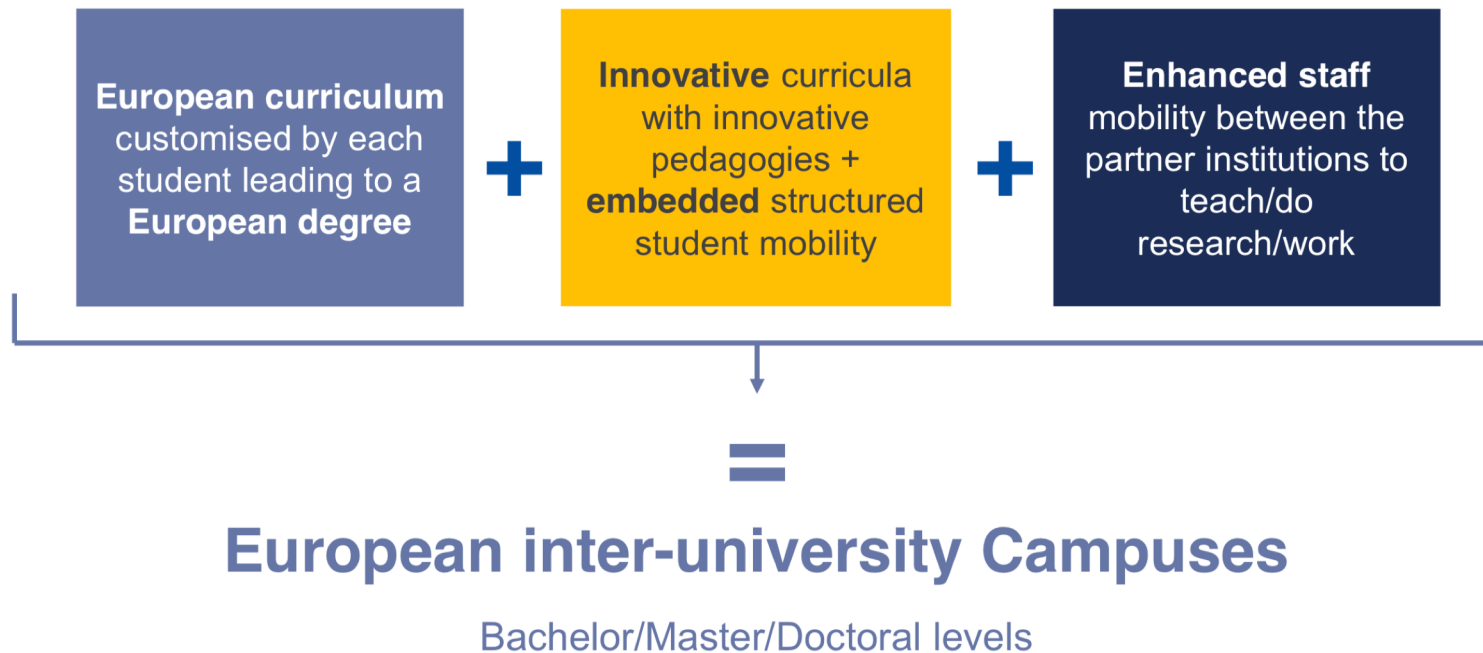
European curriculum customised by each student leading to a European degree

+

Innovative curricula with innovative pedagogies + embedded structured student mobility

+

Enhanced staff mobility between the partner institutions to teach/do research/work

=

European inter-university Campuses

Bachelor/Master/Doctoral levels